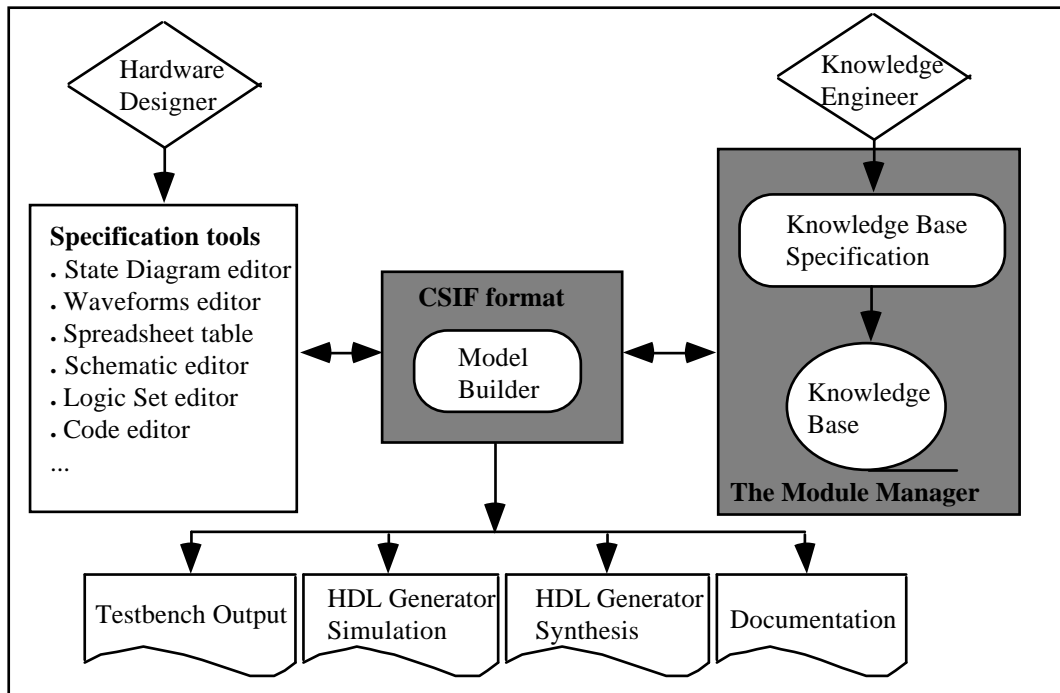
Hardware Designer

Knowledge Engineer

Specification tools
. State Diagram editor
. Waveforms editor
. Spreadsheet table
. Schematic editor
. Logic Set editor
. Code editor
...

CSIF format

Model Builder

Knowledge Base Specification

Knowledge Base

The Module Manager

Testbench Output

HDL Generator Simulation

HDL Generator Synthesis

Documentation